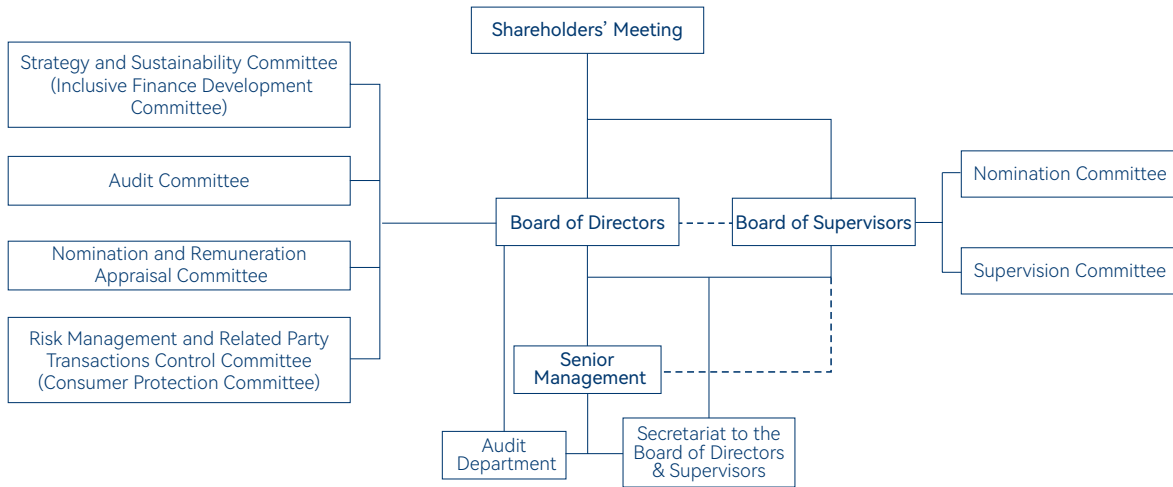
Shareholders' Meeting

Strategy and Sustainability Committee (Inclusive Finance Development Committee)

Audit Committee

Nomination and Remuneration Appraisal Committee

Risk Management and Related Party Transactions Control Committee (Consumer Protection Committee)

Board of Directors

Board of Supervisors

Nomination Committee

Supervision Committee

Senior Management

Audit Department

Secretariat to the Board of Directors & Supervisors